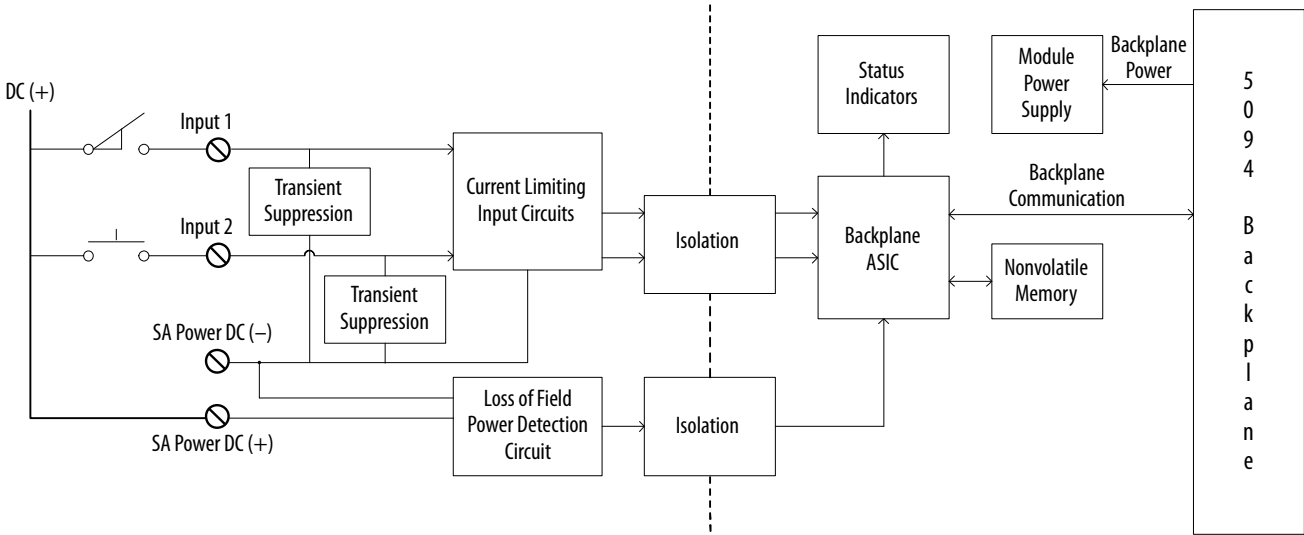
DC (+)

Input 1

Transient Suppression

Input 2

Transient Suppression

SA Power DC (–)

SA Power DC (+)

Current Limiting Input Circuits

Loss of Field Power Detection Circuit

Isolation

Isolation

Status Indicators

Module Power Supply

Backplane Power

Backplane Communication

Backplane ASIC

Nonvolatile Memory

5094 Backplane